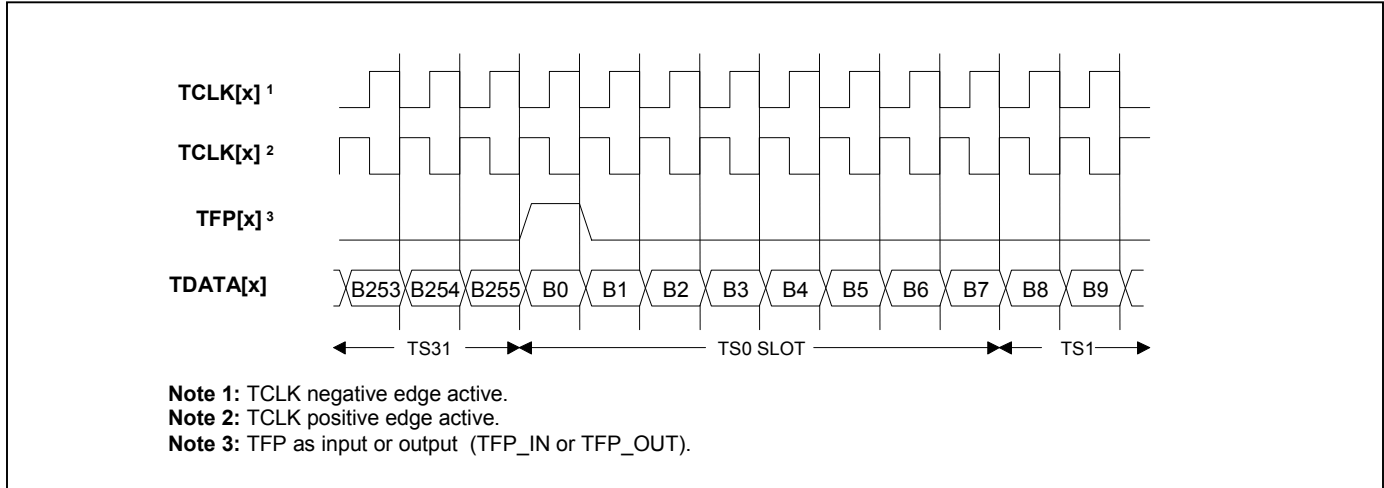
TCLK[x] $^1$

TCLK[x] $^2$

TFP[x] $^3$

TDATA[x]

B253 B254 B255 B0 B1 B2 B3 B4 B5 B6 B7 B8 B9

TS31

TS0 SLOT

TS1

**Note 1:** TCLK negative edge active.
**Note 2:** TCLK positive edge active.
**Note 3:** TFP as input or output (TFP_IN or TFP_OUT).